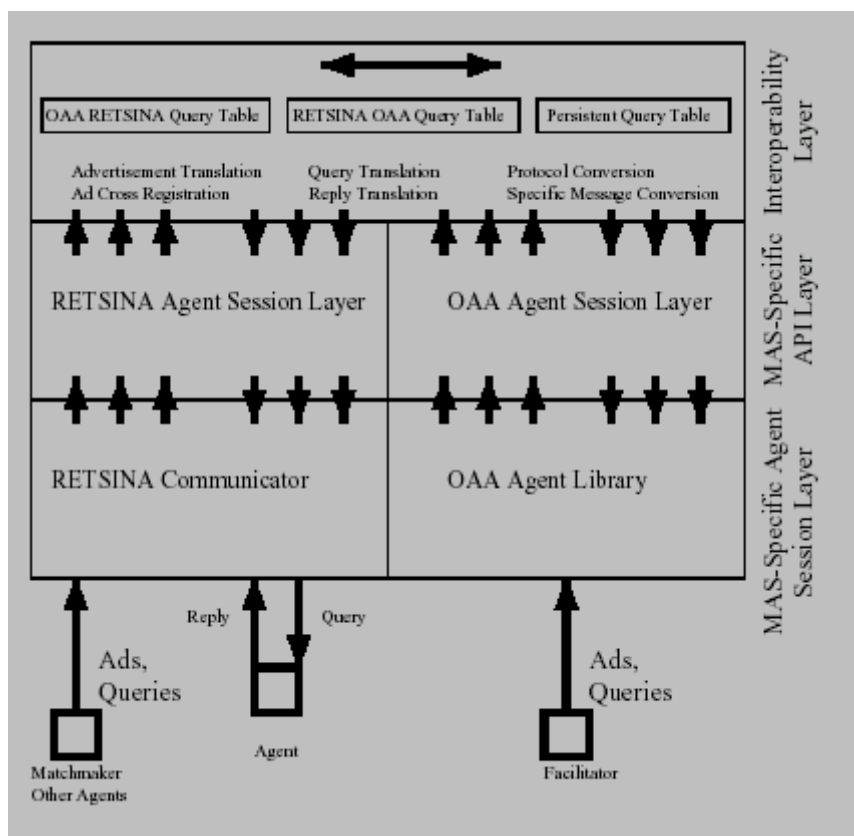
OAA RETSINA Query Table

RETSINA OAA Query Table

Persistent Query Table

Advertisement Translation
Ad Cross Registration

Query Translation
Reply Translation

Protocol Conversion
Specific Message Conversion

Interoperability Layer

RETSINA Agent Session Layer

OAA Agent Session Layer

MAS-Specific API Layer

RETSINA Communicator

OAA Agent Library

MAS-Specific Agent Session Layer

Reply

Query

Ads, Queries

Agent

Ads, Queries

Matchmaker
Other Agents

Facilitator